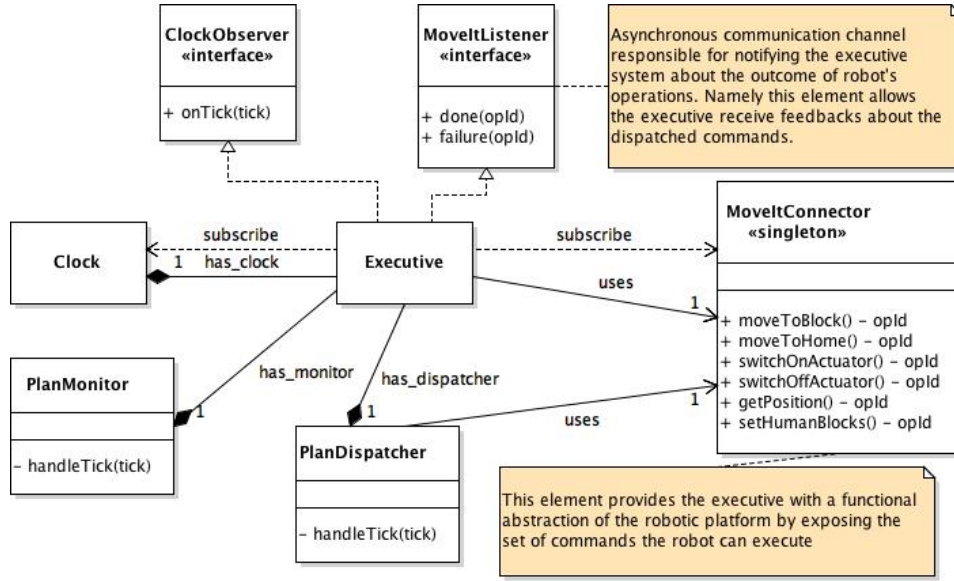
ClockObserver
«interface»

+ onTick(tick)

MoveItListener
«interface»

+ done(opId)
+ failure(opId)

Asynchronous communication channel responsible for notifying the executive system about the outcome of robot's operations. Namely this element allows the executive receive feedbacks about the dispatched commands.

Clock

subscribe

1 has_clock

Executive

subscribe

MoveItConnector
«singleton»

uses

1

+ moveToBlock() - opId
+ moveToHome() - opId
+ switchOnActuator() - opId
+ switchOffActuator() - opId
+ getPosition() - opId
+ setHumanBlocks() - opId

has_monitor

has_dispatcher

PlanMonitor

1

- handleTick(tick)

1

PlanDispatcher

uses

1

- handleTick(tick)

This element provides the executive with a functional abstraction of the robotic platform by exposing the set of commands the robot can execute